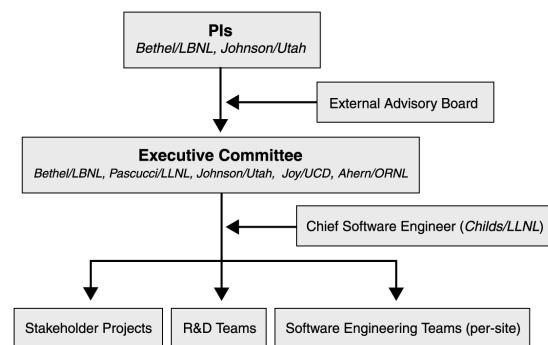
PIs
Bethel/LBNL, Johnson/Utah

External Advisory Board

Executive Committee
Bethel/LBNL, Pascucci/LLNL, Johnson/Utah, Joy/UCD, Ahern/ORNL

Chief Software Engineer (Childs/LLNL)

Stakeholder Projects

R&D Teams

Software Engineering Teams (per-site)